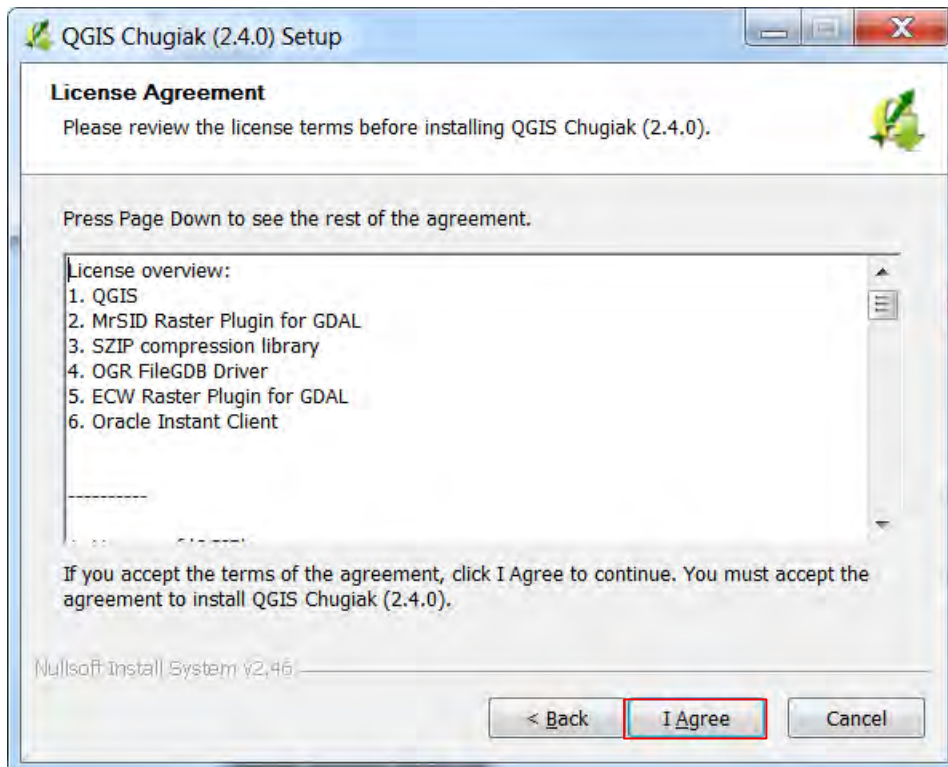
QGIS Chugiak (2.4.0) Setup

License Agreement
Please review the license terms before installing QGIS Chugiak (2.4.0).

Press Page Down to see the rest of the agreement.

License overview:
1. QGIS
2. MrSID Raster Plugin for GDAL
3. SZIP compression library
4. OGR FileGDB Driver
5. ECW Raster Plugin for GDAL
6. Oracle Instant Client

----------

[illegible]

If you accept the terms of the agreement, click I Agree to continue. You must accept the agreement to install QGIS Chugiak (2.4.0).

Nullsoft Install System v2.46

< Back
I Agree
Cancel